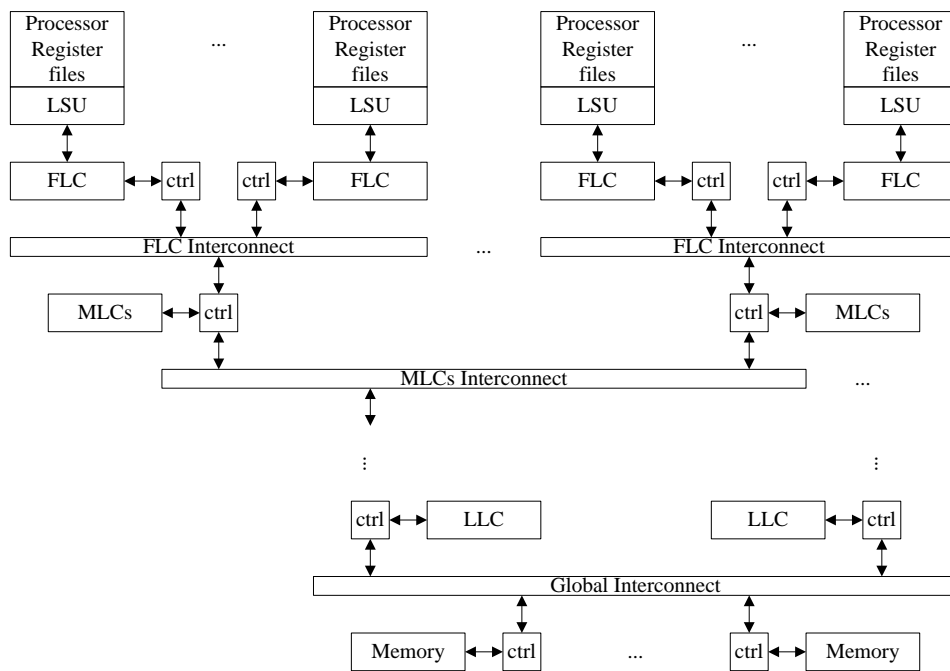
Processor Register files
LSU
...
Processor Register files
LSU
Processor Register files
LSU
...
Processor Register files
LSU

FLC
ctrl
ctrl
FLC
FLC
ctrl
ctrl
FLC

FLC Interconnect
...
FLC Interconnect

MLCs
ctrl
ctrl
MLCs

MLCs Interconnect
...

⋮
⋮

ctrl
LLC
LLC
ctrl

Global Interconnect

Memory
ctrl
...
ctrl
Memory